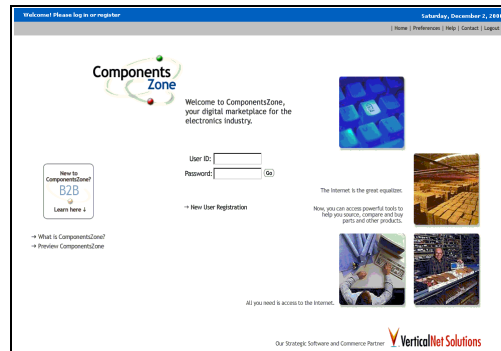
Welcome! Please log in or register

Saturday, December 2, 200

| Home | Preferences | Help | Contact | Logout

Components Zone

Welcome to ComponentsZone, your digital marketplace for the electronics industry.

New to ComponentsZone?
B2B
Learn here ↓

User ID:
Password:
Go

→ New User Registration

The Internet is the great equalizer.

Now, you can access powerful tools to help you source, compare and buy parts and other products.

→ What is ComponentsZone?
→ Preview ComponentsZone

All you need is access to the Internet.

Our Strategic Software and Commerce Partner VerticalNet Solutions